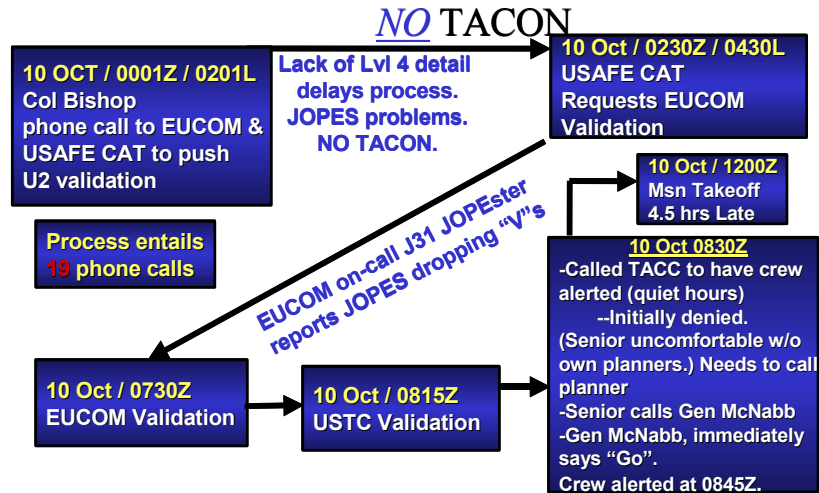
*NO* TACON

10 OCT / 0001Z / 0201L
Col Bishop
phone call to EUCOM & USAFE CAT to push U2 validation

Lack of Lvl 4 detail delays process. JOPES problems. NO TACON.

10 Oct / 0230Z / 0430L
USAFE CAT
Requests EUCOM Validation

10 Oct / 1200Z
Msn Takeoff
4.5 hrs Late

Process entails
19 phone calls

EUCOM on-call J31 JOPEster reports JOPES dropping "V"s

10 Oct 0830Z
-Called TACC to have crew alerted (quiet hours)
--Initially denied.
(Senior uncomfortable w/o own planners.) Needs to call planner
-Senior calls Gen McNabb
-Gen McNabb, immediately says "Go".
Crew alerted at 0845Z.

10 Oct / 0730Z
EUCOM Validation

10 Oct / 0815Z
USTC Validation